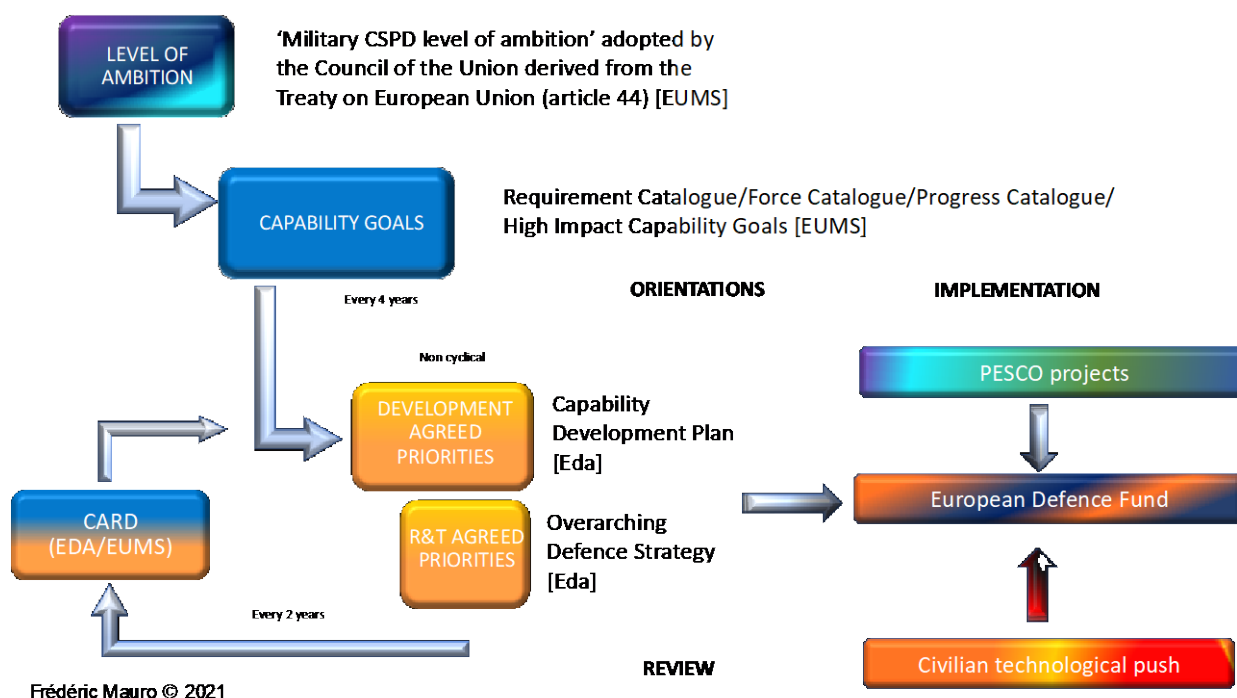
LEVEL OF AMBITION

'Military CSPD level of ambition' adopted by the Council of the Union derived from the Treaty on European Union (article 44) [EUMS]

CAPABILITY GOALS

Requirement Catalogue/Force Catalogue/Progress Catalogue/ High Impact Capability Goals [EUMS]

Every 4 years

ORIENTATIONS

IMPLEMENTATION

Non cyclical

PESCO projects

DEVELOPMENT AGREED PRIORITIES

Capability Development Plan [Eda]

European Defence Fund

CARD (EDA/EUMS)

R&T AGREED PRIORITIES

Overarching Defence Strategy [Eda]

Every 2 years

REVIEW

Civilian technological push

Frédéric Mauro © 2021